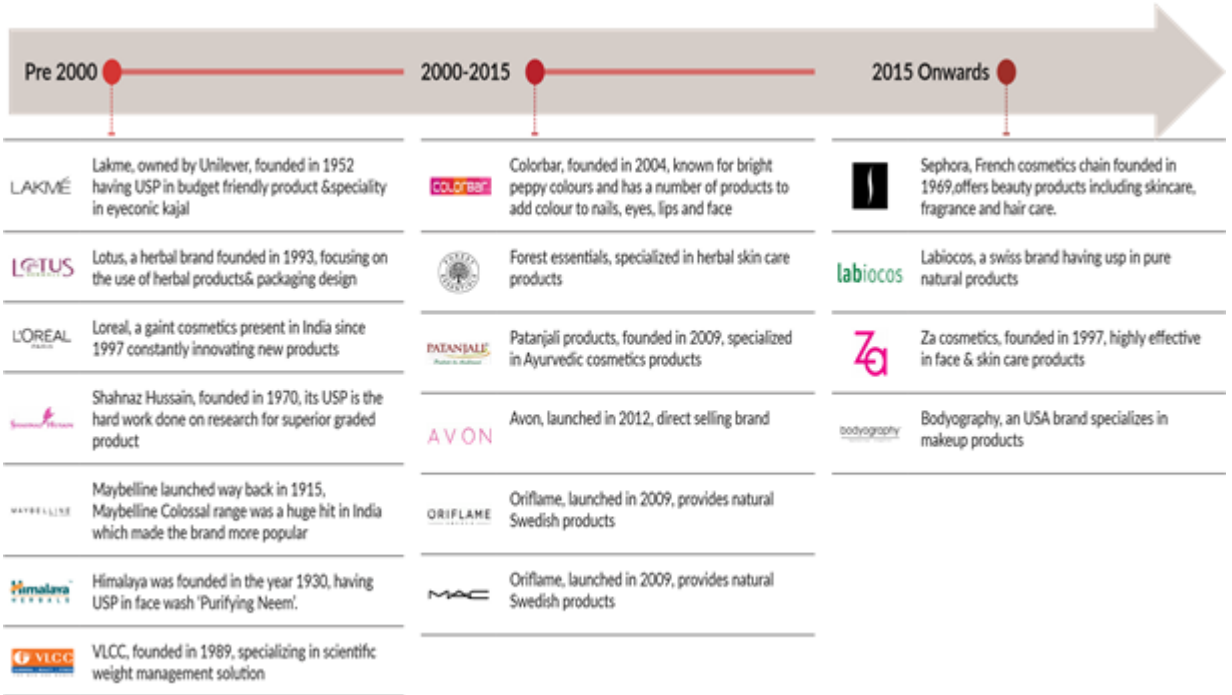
Pre 2000

2000-2015

2015 Onwards

LAKMÉ Lakme, owned by Unilever, founded in 1952 having USP in budget friendly product &speciality in eyeconic kajal

LOTUS Lotus, a herbal brand founded in 1993, focusing on the use of herbal products& packaging design

L'ORÉAL Loreal, a gaint cosmetics present in India since 1997 constantly innovating new products

Shahnaz Husain Shahnaz Hussain, founded in 1970, its USP is the hard work done on research for superior graded product

MAYBELLINE Maybelline launched way back in 1915, Maybelline Colossal range was a huge hit in India which made the brand more popular

Himalaya HERBALS Himalaya was founded in the year 1930, having USP in face wash 'Purifying Neem'.

VLCC VLCC, founded in 1989, specializing in scientific weight management solution

colorbar Colorbar, founded in 2004, known for bright peppy colours and has a number of products to add colour to nails, eyes, lips and face

Forest essentials, specialized in herbal skin care products

PATANJALI Patanjali products, founded in 2009, specialized in Ayurvedic cosmetics products

AVON Avon, launched in 2012, direct selling brand

ORIFLAME Oriflame, launched in 2009, provides natural Swedish products

MAC Oriflame, launched in 2009, provides natural Swedish products

Sephora, French cosmetics chain founded in 1969,offers beauty products including skincare, fragrance and hair care.

labiocos Labiocos, a swiss brand having usp in pure natural products

Za Za cosmetics, founded in 1997, highly effective in face & skin care products

bodyography Bodyography, an USA brand specializes in makeup products